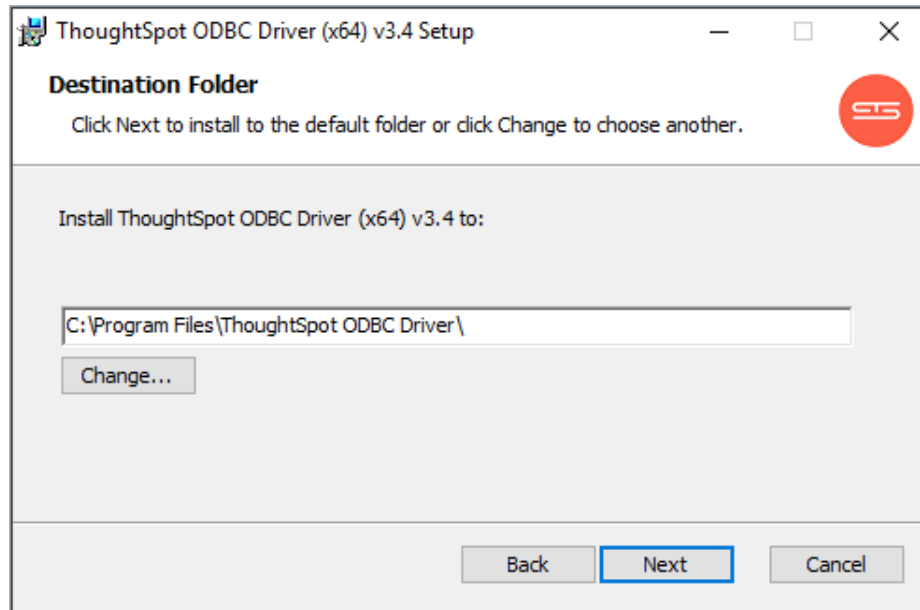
ThoughtSpot ODBC Driver (x64) v3.4 Setup

Destination Folder

Click Next to install to the default folder or click Change to choose another.

Install ThoughtSpot ODBC Driver (x64) v3.4 to:

C:\Program Files\ThoughtSpot ODBC Driver\

Change...

Back

Next

Cancel